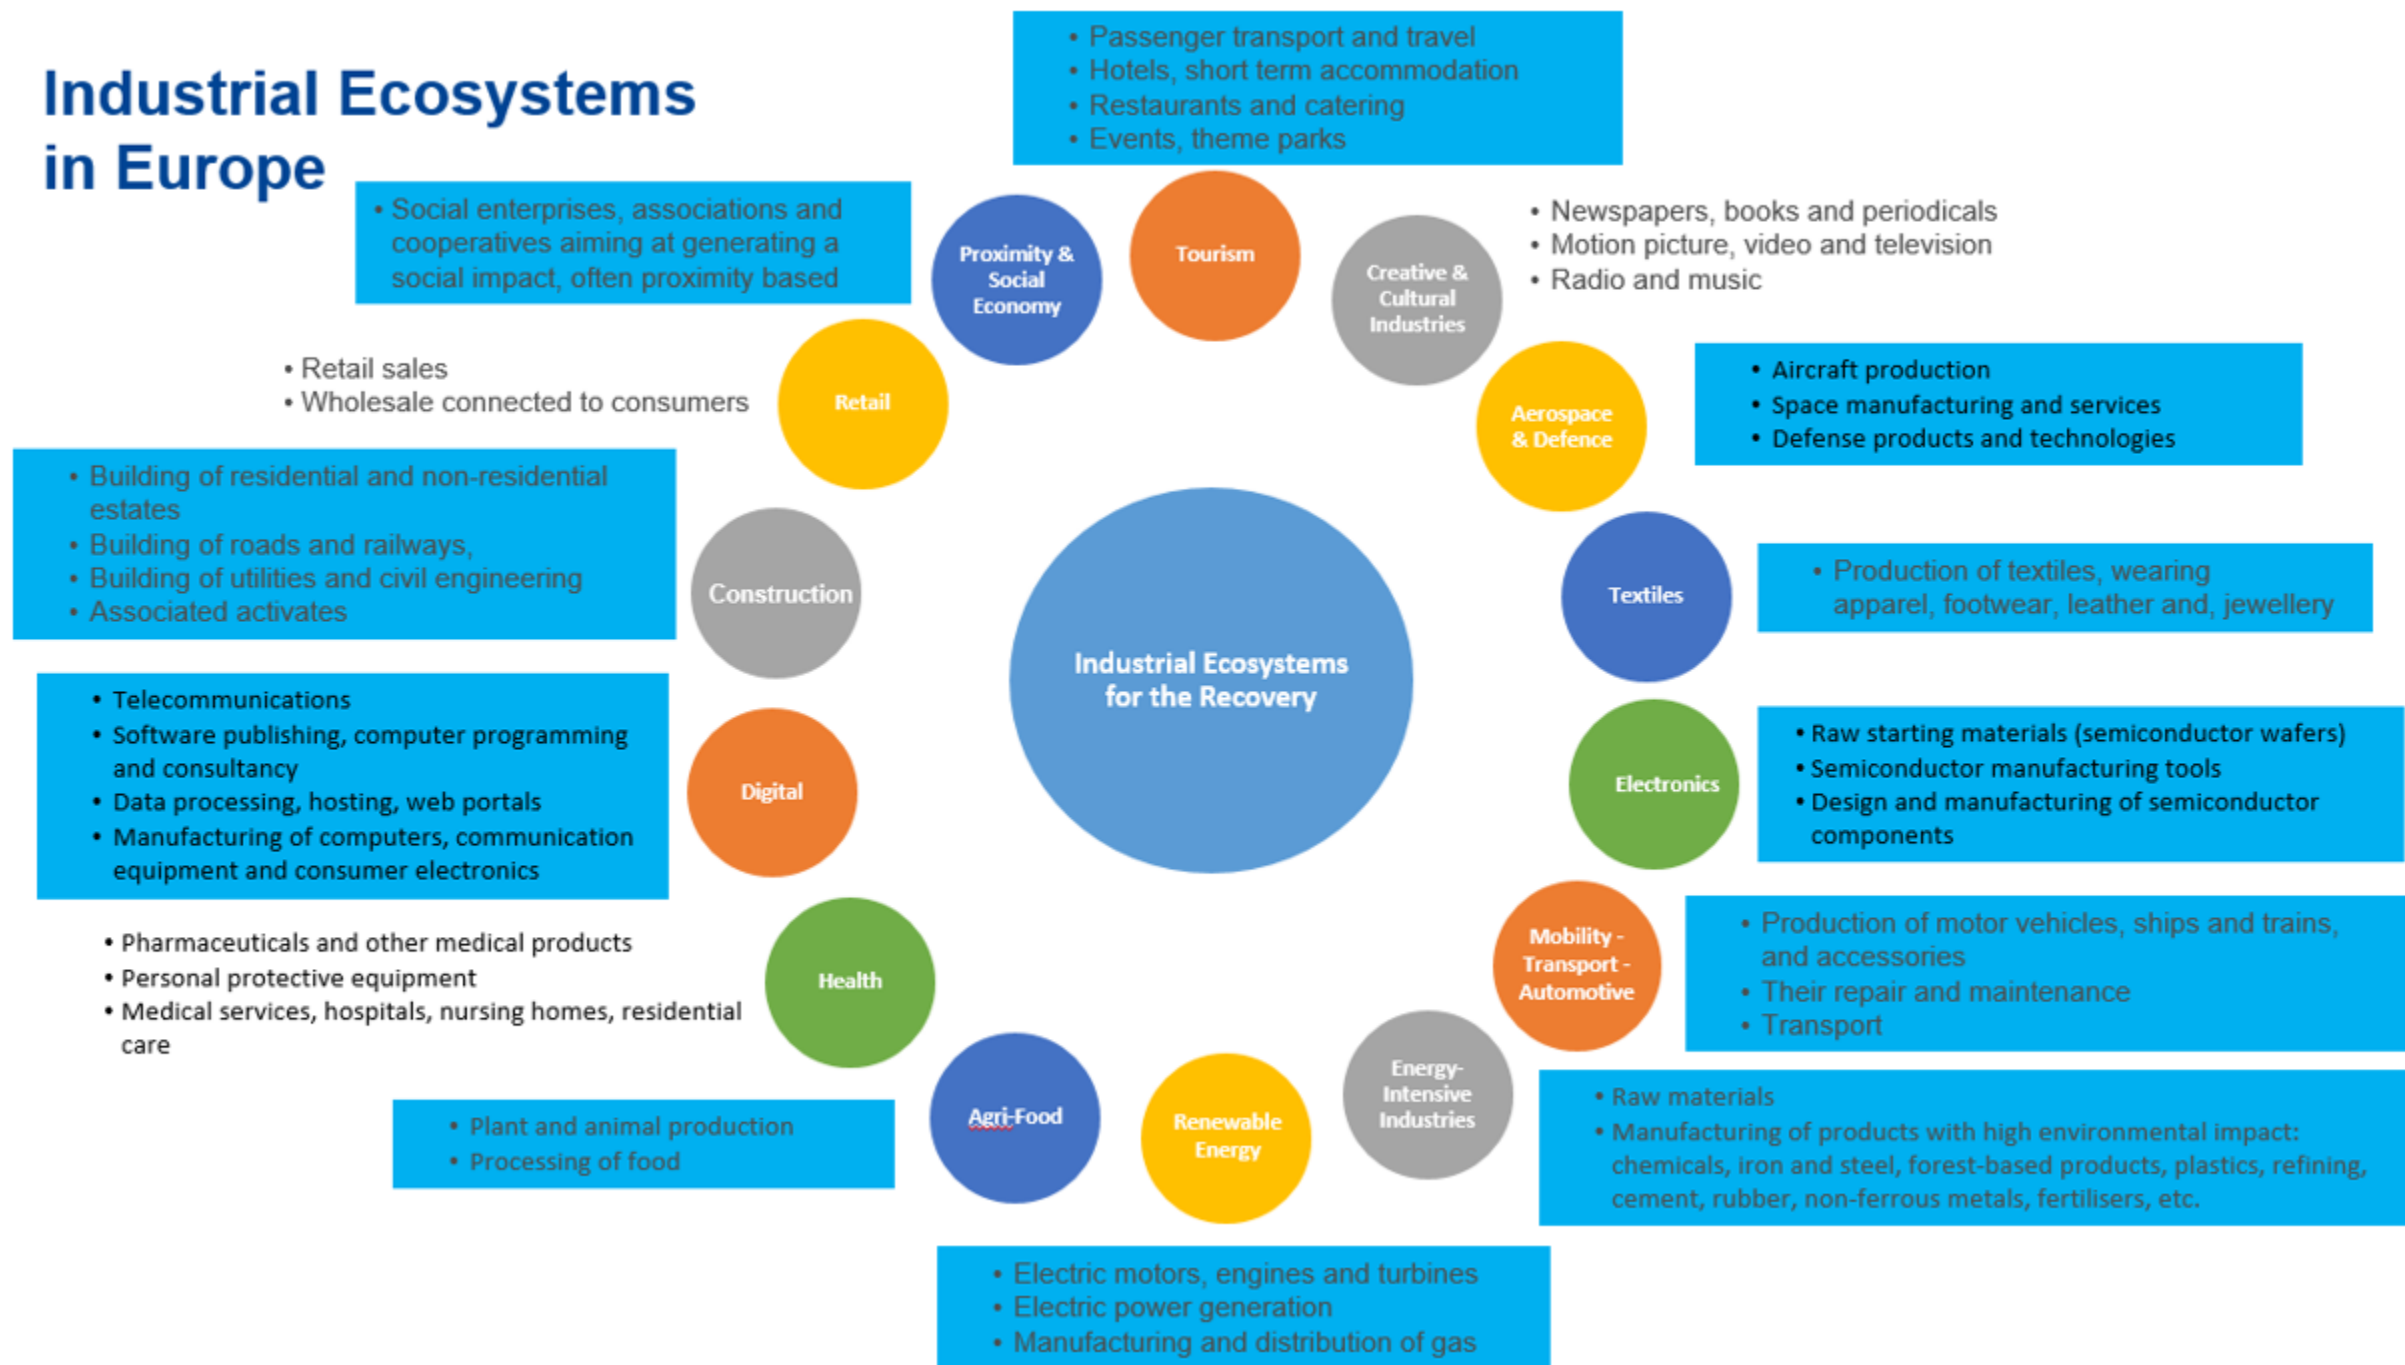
Industrial Ecosystems in Europe

Industrial Ecosystems for the Recovery

Tourism
- Passenger transport and travel
- Hotels, short term accommodation
- Restaurants and catering
- Events, theme parks

Creative & Cultural Industries
- Newspapers, books and periodicals
- Motion picture, video and television
- Radio and music

Aerospace & Defence
- Aircraft production
- Space manufacturing and services
- Defense products and technologies

Textiles
- Production of textiles, wearing apparel, footwear, leather and, jewellery

Electronics
- Raw starting materials (semiconductor wafers)
- Semiconductor manufacturing tools
- Design and manufacturing of semiconductor components

Mobility - Transport - Automotive
- Production of motor vehicles, ships and trains, and accessories
- Their repair and maintenance
- Transport

Energy-Intensive Industries
- Raw materials
- Manufacturing of products with high environmental impact: chemicals, iron and steel, forest-based products, plastics, refining, cement, rubber, non-ferrous metals, fertilisers, etc.

Renewable Energy
- Electric motors, engines and turbines
- Electric power generation
- Manufacturing and distribution of gas

Agri-Food
- Plant and animal production
- Processing of food

Health
- Pharmaceuticals and other medical products
- Personal protective equipment
- Medical services, hospitals, nursing homes, residential care

Digital
- Telecommunications
- Software publishing, computer programming and consultancy
- Data processing, hosting, web portals
- Manufacturing of computers, communication equipment and consumer electronics

Construction
- Building of residential and non-residential estates
- Building of roads and railways,
- Building of utilities and civil engineering
- Associated activates

Retail
- Retail sales
- Wholesale connected to consumers

Proximity & Social Economy
- Social enterprises, associations and cooperatives aiming at generating a social impact, often proximity based